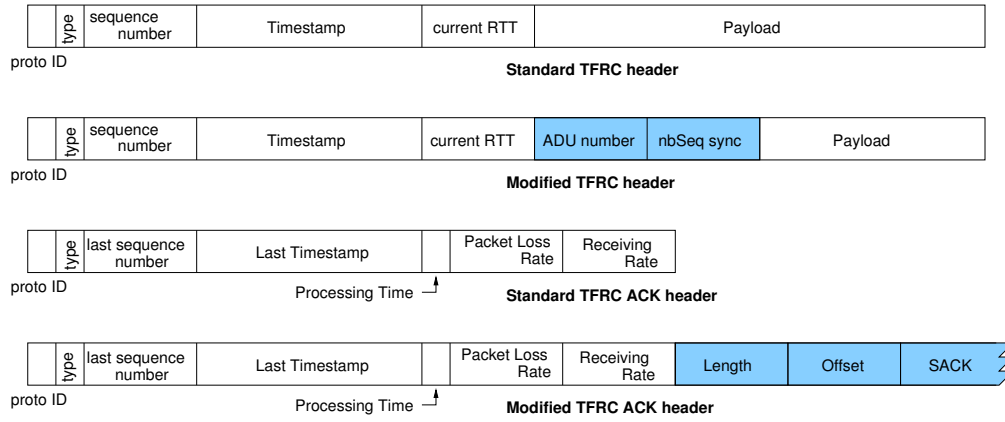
| | type | sequence number | Timestamp | current RTT | Payload |
|---|---|---|---|---|---|

proto ID

**Standard TFRC header**

| | type | sequence number | Timestamp | current RTT | ADU number | nbSeq sync | Payload |
|---|---|---|---|---|---|---|---|

proto ID

**Modified TFRC header**

| | type | last sequence number | Last Timestamp | | Packet Loss Rate | Receiving Rate |
|---|---|---|---|---|---|---|

proto ID

Processing Time

**Standard TFRC ACK header**

| | type | last sequence number | Last Timestamp | | Packet Loss Rate | Receiving Rate | Length | Offset | SACK |
|---|---|---|---|---|---|---|---|---|---|

proto ID

Processing Time

**Modified TFRC ACK header**